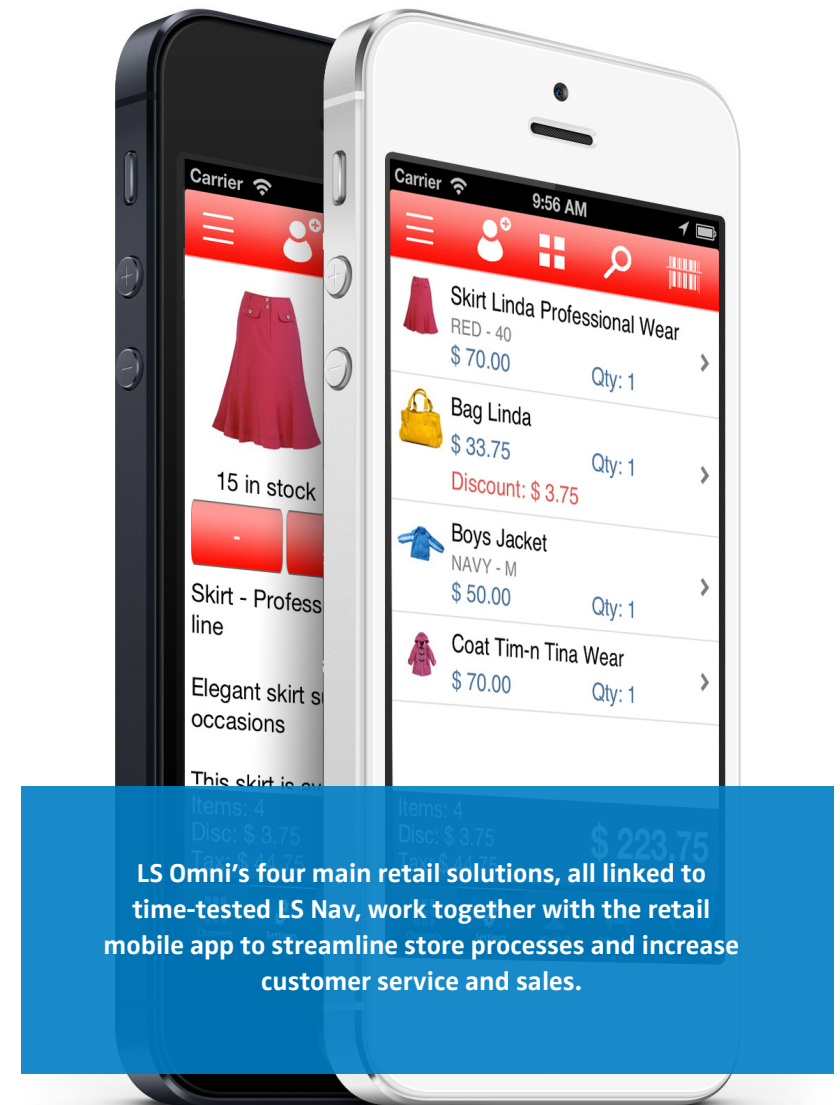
Carrier

Carrier

9:56 AM

15 in stock

-

Skirt - Profess line

Elegant skirt s occasions

This skirt is

Items: 4
Disc: $ 3.75
Tax: $ 4.75

Skirt Linda Professional Wear
RED - 40
$ 70.00
Qty: 1

Bag Linda
$ 33.75
Qty: 1
Discount: $ 3.75

Boys Jacket
NAVY - M
$ 50.00
Qty: 1

Coat Tim-n Tina Wear
$ 70.00
Qty: 1

Items: 4
Disc: $ 3.75
Tax: $ 4.75
$ 223.75

LS Omni's four main retail solutions, all linked to time-tested LS Nav, work together with the retail mobile app to streamline store processes and increase customer service and sales.